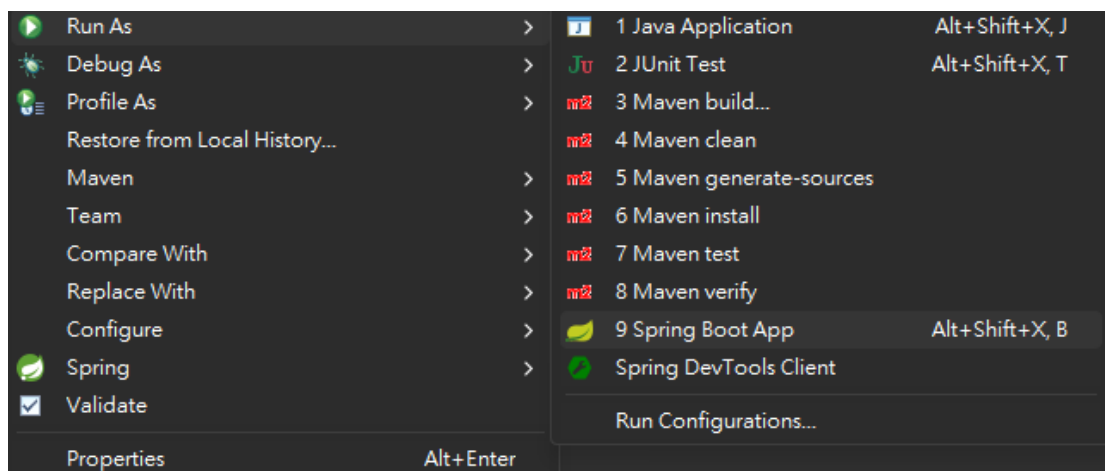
Run As >
Debug As >
Profile As >
Restore from Local History...
Maven >
Team >
Compare With >
Replace With >
Configure >
Spring >
Validate
Properties Alt+Enter

1 Java Application Alt+Shift+X, J
2 JUnit Test Alt+Shift+X, T
3 Maven build...
4 Maven clean
5 Maven generate-sources
6 Maven install
7 Maven test
8 Maven verify
9 Spring Boot App Alt+Shift+X, B
Spring DevTools Client
Run Configurations...